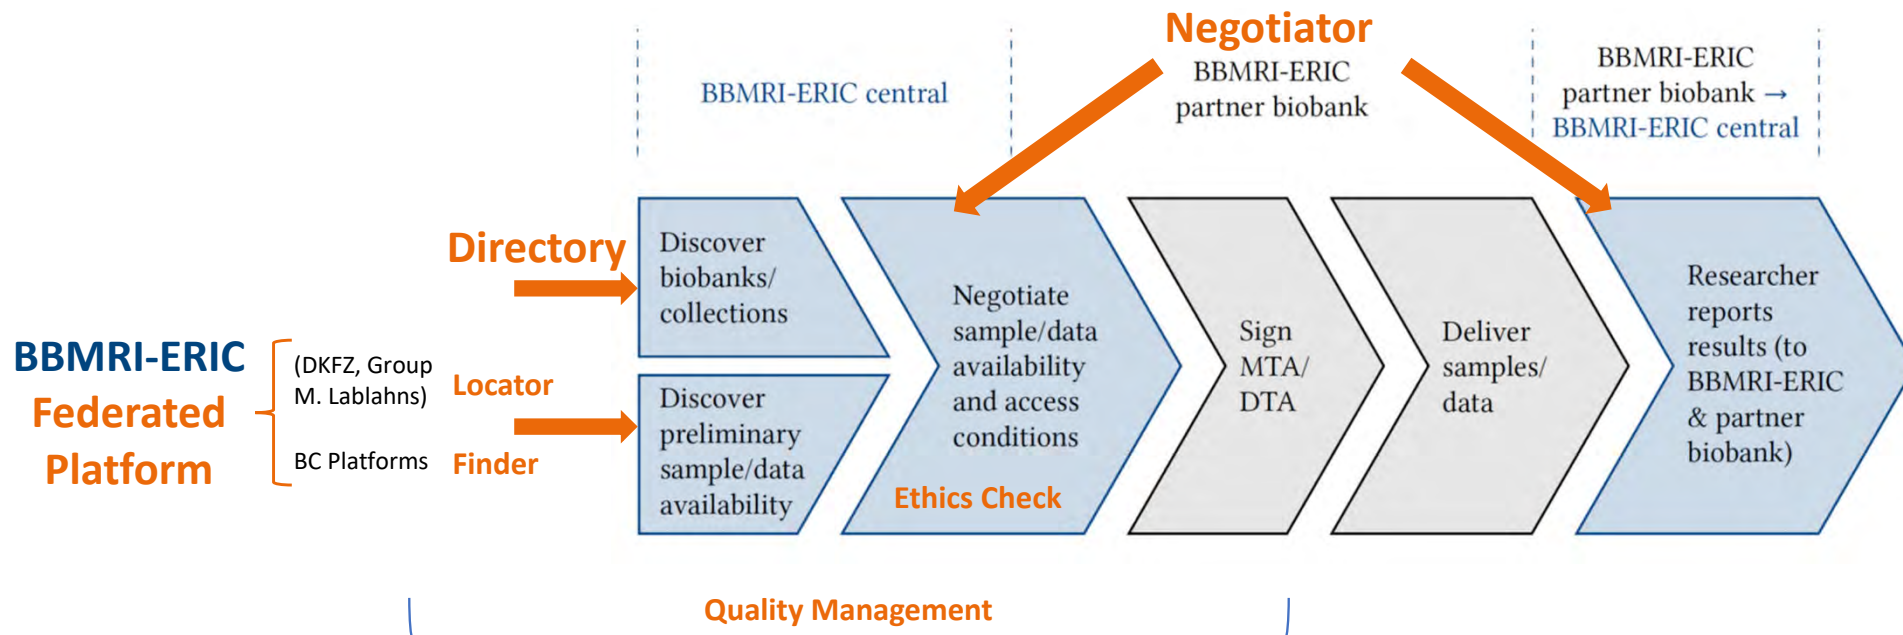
Negotiator

BBMRI-ERIC central

BBMRI-ERIC partner biobank

BBMRI-ERIC partner biobank → BBMRI-ERIC central

Directory

BBMRI-ERIC Federated Platform

(DKFZ, Group M. Lablahns)

Locator

BC Platforms

Finder

Discover biobanks/ collections

Discover preliminary sample/data availability

Negotiate sample/data availability and access conditions

Ethics Check

Sign MTA/ DTA

Deliver samples/ data

Researcher reports results (to BBMRI-ERIC & partner biobank)

Quality Management